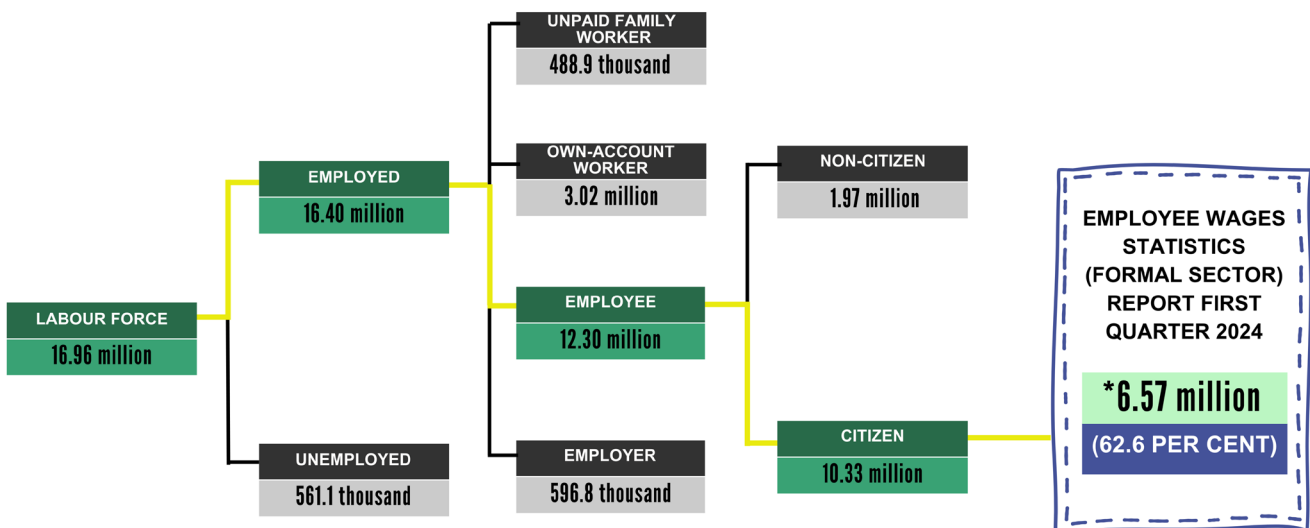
LABOUR FORCE
16.96 million

EMPLOYED
16.40 million

UNEMPLOYED
561.1 thousand

UNPAID FAMILY WORKER
488.9 thousand

OWN-ACCOUNT WORKER
3.02 million

EMPLOYEE
12.30 million

EMPLOYER
596.8 thousand

NON-CITIZEN
1.97 million

CITIZEN
10.33 million

EMPLOYEE WAGES STATISTICS (FORMAL SECTOR) REPORT FIRST QUARTER 2024
*6.57 million
(62.6 PER CENT)